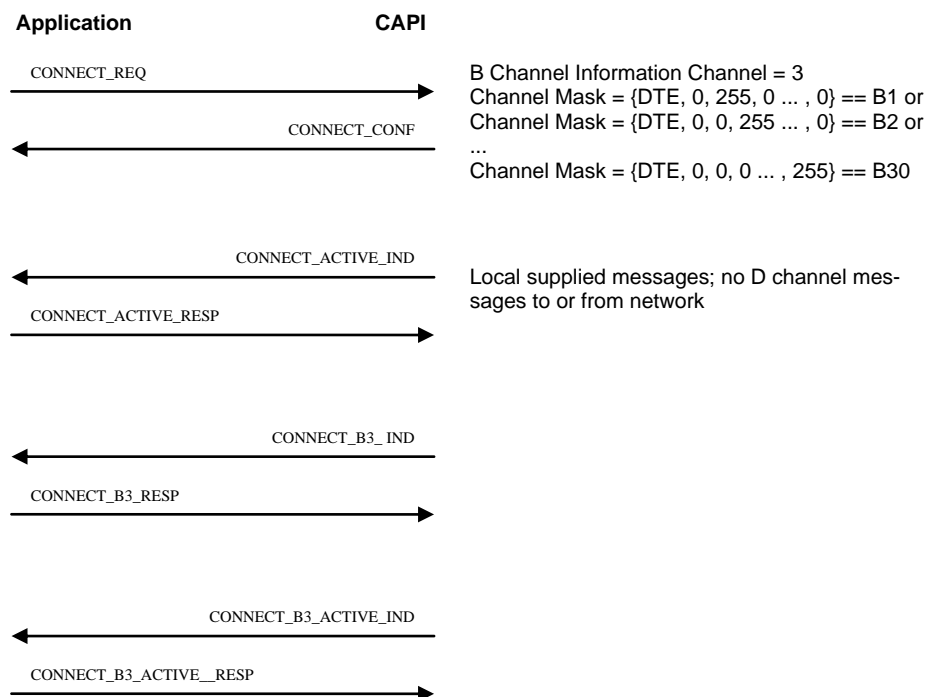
Application

CAPI

CONNECT_REQ

CONNECT_CONF

B Channel Information Channel = 3
Channel Mask = {DTE, 0, 255, 0 ... , 0} == B1 or
Channel Mask = {DTE, 0, 0, 255 ... , 0} == B2 or
...
Channel Mask = {DTE, 0, 0, 0 ... , 255} == B30

CONNECT_ACTIVE_IND

CONNECT_ACTIVE_RESP

Local supplied messages; no D channel messages to or from network

CONNECT_B3_ IND

CONNECT_B3_RESP

CONNECT_B3_ACTIVE_IND

CONNECT_B3_ACTIVE__RESP